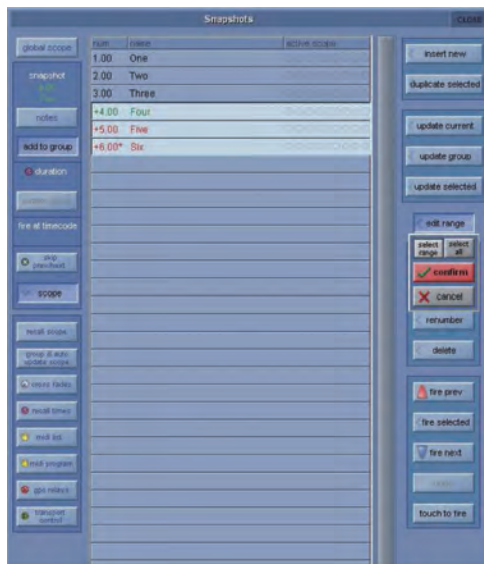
Snapshots

CLOSE

global scope

snapshot

notes

add to group

duration

fire at timecode

skip (inactive)

scope

recall scope

group & auto update scope

cross fades

recall times

midi list

midi program

gpi relays

transport control

| num | name | active scope |
|---|---|---|
| 1.00 | One | |
| 2.00 | Two | |
| 3.00 | Three | |
| +4.00 | Four | |
| +5.00 | Five | |
| +6.00* | Six | |

insert new

duplicate selected

update current

update group

update selected

edit range

select range

select all

confirm

cancel

renumber

delete

fire prev

fire selected

fire next

touch to fire